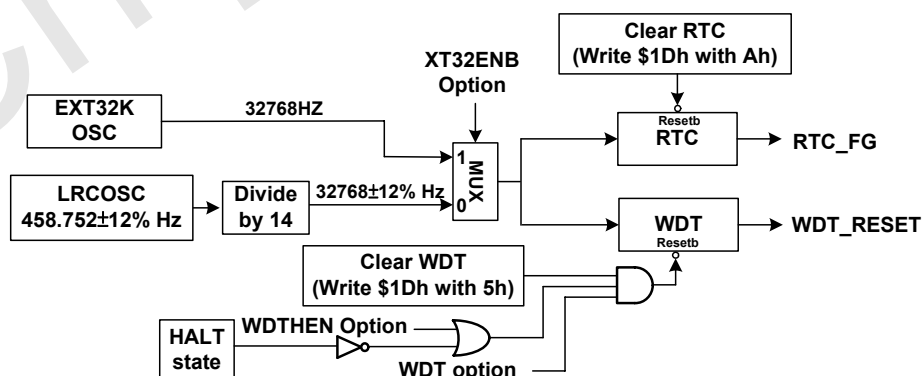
Clear RTC
(Write \$1Dh with Ah)

XT32ENB
Option

EXT32K
OSC

32768HZ

Resetb
RTC

RTC_FG

1
MUX
0

LRCOSC
458.752±12% Hz

Divide
by 14

32768±12% Hz

WDT
Resetb

WDT_RESET

Clear WDT
(Write \$1Dh with 5h)

HALT
state

WDTHEN Option

WDT option